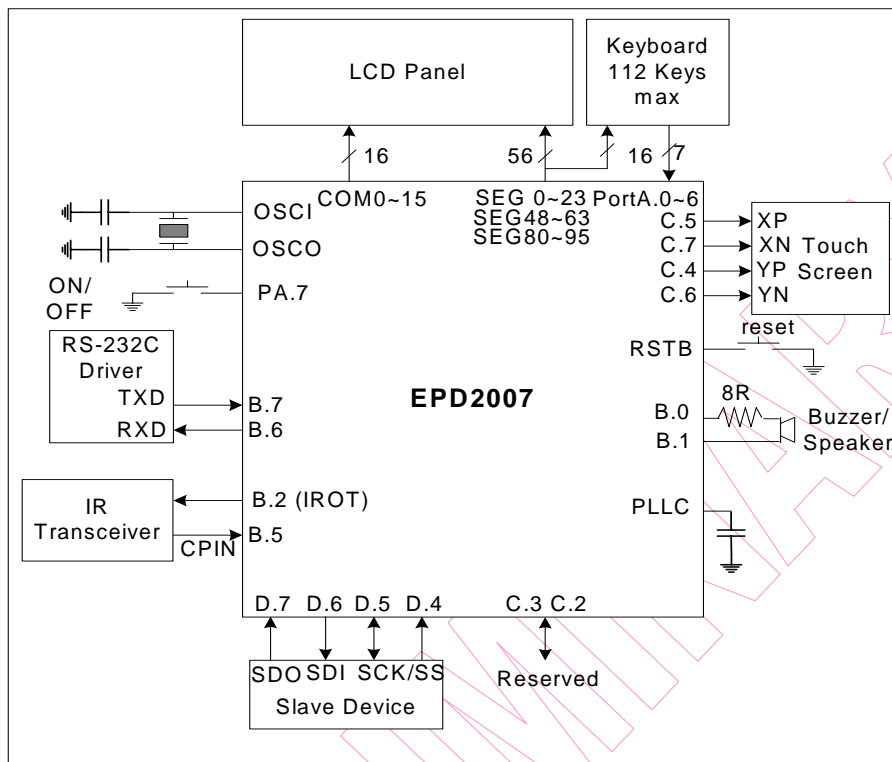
LCD Panel

Keyboard 112 Keys max

16

56

16

7

COM0~15

SEG 0~23
SEG48~63
SEG80~95

PortA.0~6

OSCI

OSCO

ON/
OFF

PA.7

C.5

C.7

C.4

C.6

XP

XN

YP

YN

Touch Screen

reset

RSTB

RS-232C Driver

TXD

RXD

B.7

B.6

EPD2007

8R

B.0

B.1

Buzzer/
Speaker

IR Transceiver

B.2 (IROT)

CPIN

B.5

PLLC

D.7

D.6

D.5

D.4

C.3 C.2

SDO SDI SCK/SS

Slave Device

Reserved